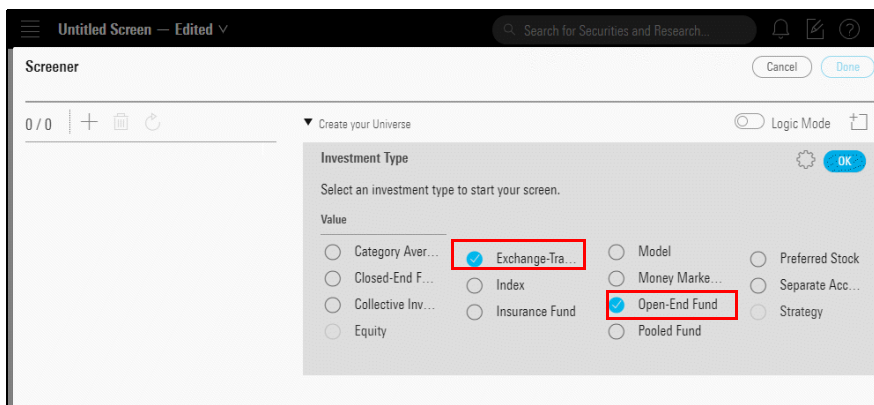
Untitled Screen — Edited

Search for Securities and Research...

Screener

Cancel

Done

0 / 0

Create your Universe

Logic Mode

Investment Type

OK

Select an investment type to start your screen.

Value

Category Aver...

Closed-End F...

Collective Inv...

Equity

Exchange-Tra...

Index

Insurance Fund

Model

Money Marke...

Open-End Fund

Pooled Fund

Preferred Stock

Separate Acc...

Strategy